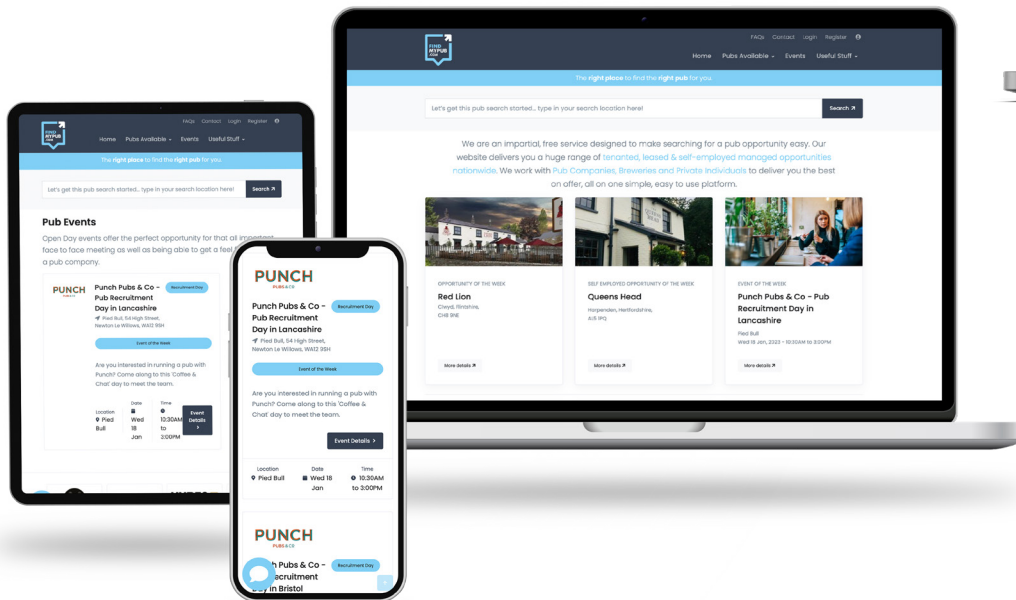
FIND MYPUB .COM

FAQs Contact Login Register

Home Pubs Available ⌄ Events Useful Stuff ⌄

The right place to find the right pub for you.

Let's get this pub search started... type in your search location here!

Search ↗

We are an impartial, free service designed to make searching for a pub opportunity easy. Our website delivers you a huge range of tenanted, leased & self-employed managed opportunities nationwide. We work with Pub Companies, Breweries and Private Individuals to deliver you the best on offer, all on one simple, easy to use platform.

OPPORTUNITY OF THE WEEK

Red Lion

Clwyd, Flintshire, CH8 9NE

More details ↗

SELF EMPLOYED OPPORTUNITY OF THE WEEK

Queens Head

Harpenden, Hertfordshire, AL5 1PQ

More details ↗

EVENT OF THE WEEK

Punch Pubs & Co - Pub Recruitment Day in Lancashire

Pied Bull

Wed 18 Jan, 2023 • 10:30AM to 3:00PM

More details ↗

FIND MYPUB .COM

FAQs Contact Login Register

Home Pubs Available ⌄ Events Useful Stuff ⌄

The right place to find the right pub for you.

Let's get this pub search started... type in your search location here!

Search ↗

Pub Events

Open Day events offer the perfect opportunity for that all important face to face meeting as well as being able to get a feel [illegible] a pub company.

PUNCH PUBS & CO

Punch Pubs & Co - Pub Recruitment Day in Lancashire

Recruitment Day

Pied Bull, 54 High Street, Newton Le Willows, WA12 9SH

Event of the Week

Are you interested in running a pub with Punch? Come along to this 'Coffee & Chat' day to meet the team.

Location Pied Bull

Date Wed 18 Jan

Time 10:30AM to 3:00PM

Event Details ›

PUNCH PUBS & CO

Punch Pubs & Co - Pub Recruitment Day in Lancashire

Recruitment Day

Pied Bull, 54 High Street, Newton Le Willows, WA12 9SH

Event of the Week

Are you interested in running a pub with Punch? Come along to this 'Coffee & Chat' day to meet the team.

Event Details ›

Location Pied Bull

Date Wed 18 Jan

Time 10:30AM to 3:00PM

PUNCH PUBS & CO

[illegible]Pubs & Co - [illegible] Recruitment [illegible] in Bristol

Recruitment Day